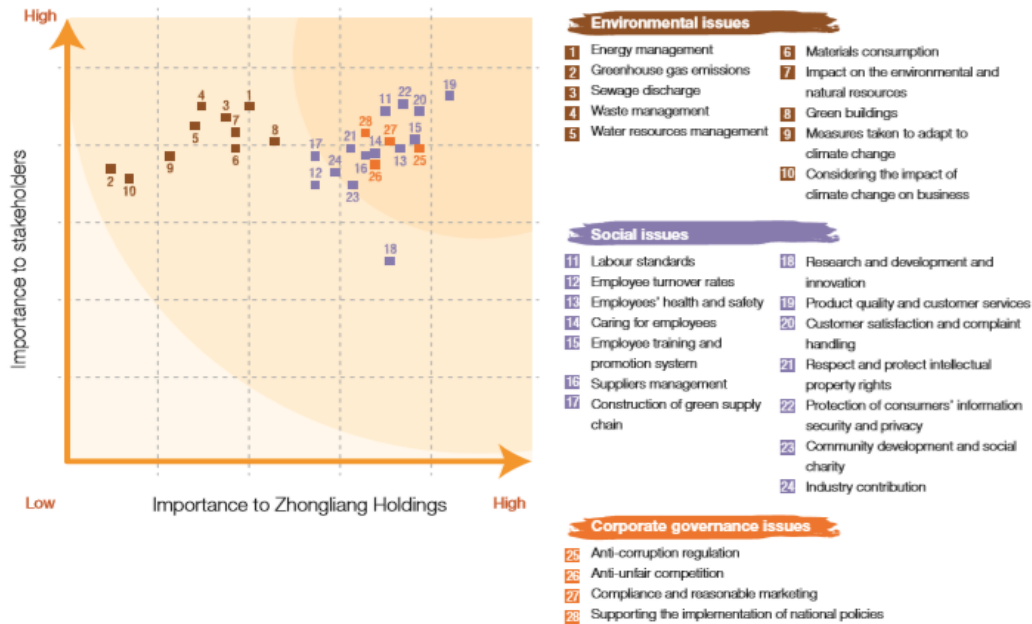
High

Importance to stakeholders

4 1 3 7 5 6 8 9 2 10 17 12 24 21 28 27 14 16 26 23 11 22 20 19 15 13 25 18

Low

Importance to Zhongliang Holdings

High

Environmental issues

1 Energy management
2 Greenhouse gas emissions
3 Sewage discharge
4 Waste management
5 Water resources management
6 Materials consumption
7 Impact on the environmental and natural resources
8 Green buildings
9 Measures taken to adapt to climate change
10 Considering the impact of climate change on business

Social issues

11 Labour standards
12 Employee turnover rates
13 Employees' health and safety
14 Caring for employees
15 Employee training and promotion system
16 Suppliers management
17 Construction of green supply chain
18 Research and development and innovation
19 Product quality and customer services
20 Customer satisfaction and complaint handling
21 Respect and protect intellectual property rights
22 Protection of consumers' information security and privacy
23 Community development and social charity
24 Industry contribution

Corporate governance issues

25 Anti-corruption regulation
26 Anti-unfair competition
27 Compliance and reasonable marketing
28 Supporting the implementation of national policies